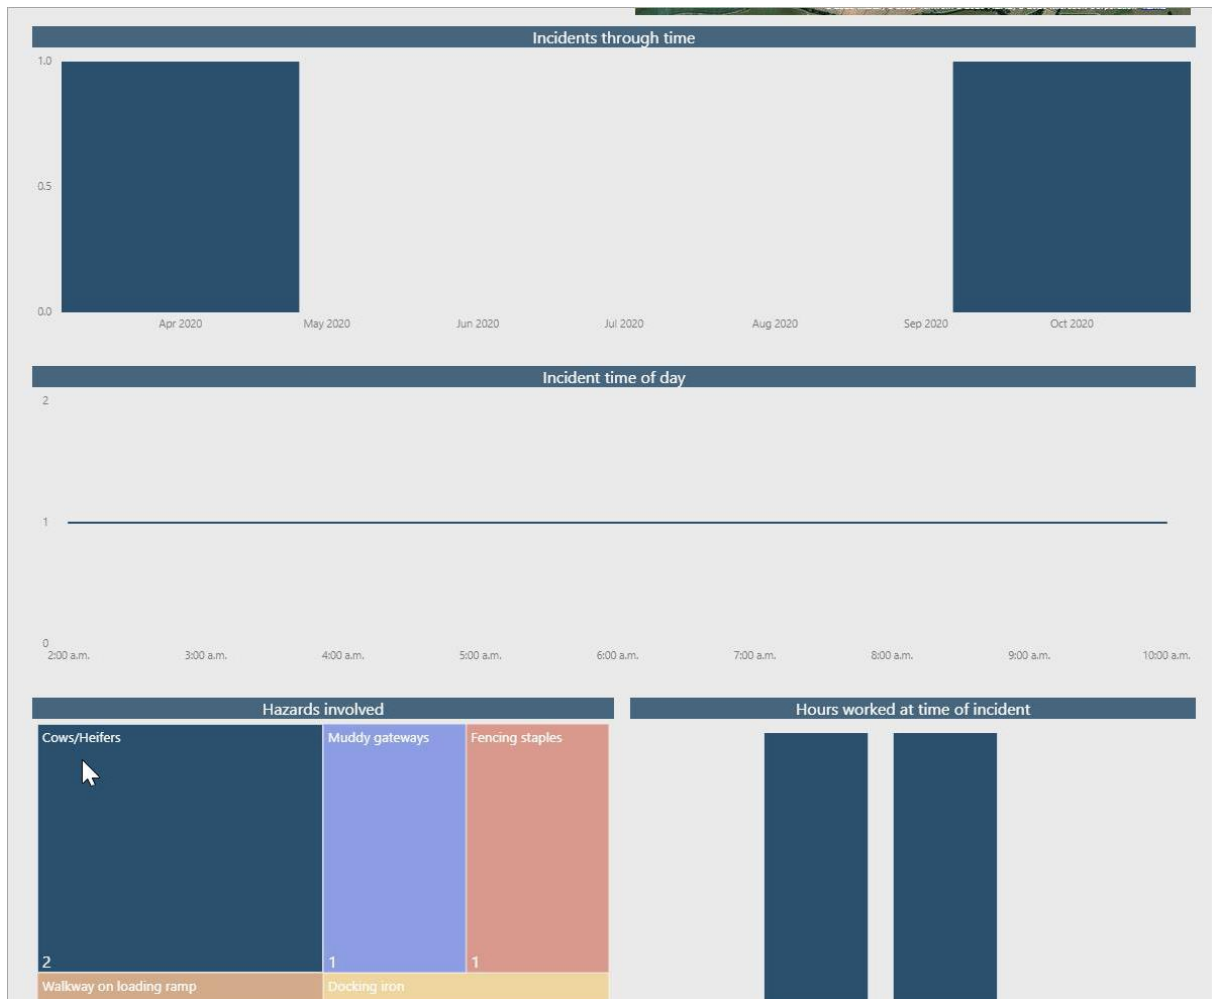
Incidents through time

1.0
0.5
0.0
Apr 2020
May 2020
Jun 2020
Jul 2020
Aug 2020
Sep 2020
Oct 2020

Incident time of day

2
1
0
2:00 a.m.
3:00 a.m.
4:00 a.m.
5:00 a.m.
6:00 a.m.
7:00 a.m.
8:00 a.m.
9:00 a.m.
10:00 a.m.

Hazards involved

Cows/Heifers
2
Muddy gateways
1
Fencing staples
1
Walkway on loading ramp
Docking iron

Hours worked at time of incident